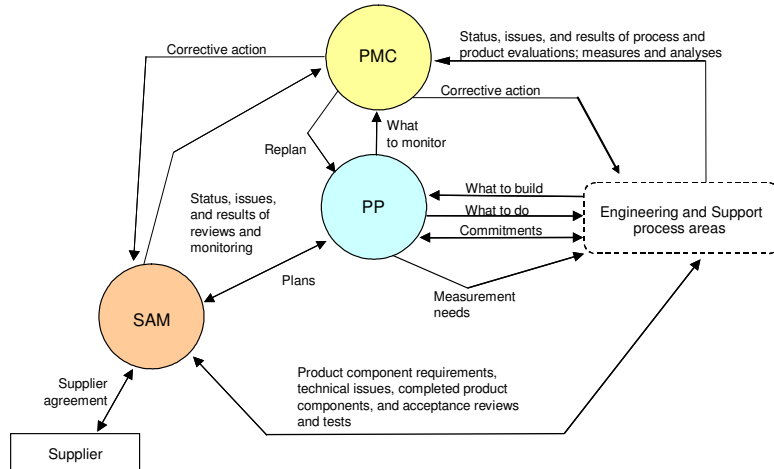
Corrective action

PMC

Status, issues, and results of process and product evaluations; measures and analyses

Corrective action

Replan

What to monitor

Status, issues, and results of reviews and monitoring

PP

What to build

What to do

Commitments

Engineering and Support process areas

Plans

Measurement needs

SAM

Supplier agreement

Product component requirements, technical issues, completed product components, and acceptance reviews and tests

Supplier